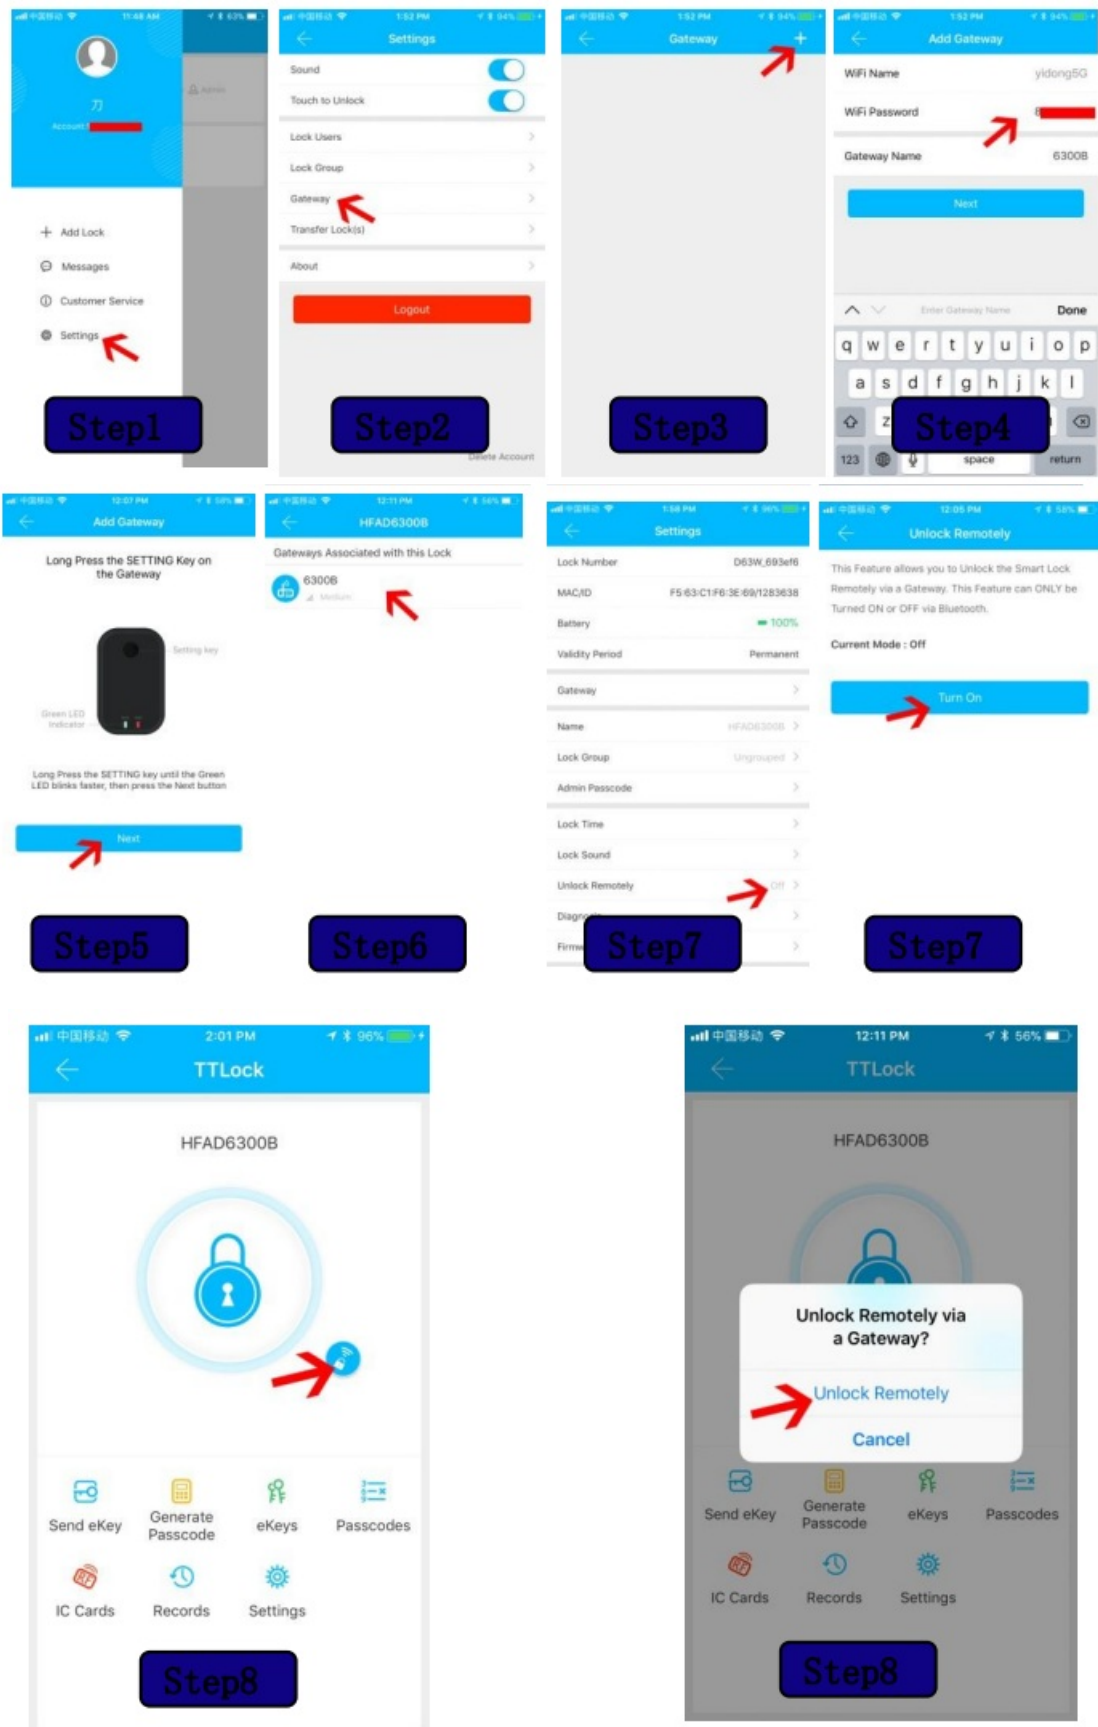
11:48 AM 63%

Account

Admin

Add Lock

Messages

Customer Service

Settings

Step1

1:52 PM 94%

Settings

Sound

Touch to Unlock

Lock Users

Lock Group

Gateway

Transfer Lock(s)

About

Logout

Delete Account

Step2

1:52 PM 94%

Gateway

+

Step3

1:52 PM 94%

Add Gateway

WiFi Name yidong5G

WiFi Password

Gateway Name 6300B

Next

Enter Gateway Name Done

q w e r t y u i o p

a s d f g h j k l

z

123 space return

Step4

12:07 PM 58%

Add Gateway

Long Press the SETTING Key on the Gateway

Setting key

Green LED Indicator

Long Press the SETTING key until the Green LED blinks faster, then press the Next button

Next

Step5

12:11 PM 56%

HFAD6300B

Gateways Associated with this Lock

6300B

Medium

Step6

1:58 PM 96%

Settings

Lock Number D63W_693ef6

MAC/ID F5:63:C1:F6:3E:69/1283638

Battery 100%

Validity Period Permanent

Gateway

Name HFAD6300B

Lock Group Ungrouped

Admin Passcode

Lock Time

Lock Sound

Unlock Remotely Off

Diagn

Firm

Step7

12:05 PM 58%

Unlock Remotely

This Feature allows you to Unlock the Smart Lock Remotely via a Gateway. This Feature can ONLY be Turned ON or OFF via Bluetooth.

Current Mode : Off

Turn On

Step7

中国移动 2:01 PM 96%

TTLock

HFAD6300B

Send eKey

Generate Passcode

eKeys

Passcodes

IC Cards

Records

Settings

Step8

中国移动 12:11 PM 56%

TTLock

HFAD6300B

Unlock Remotely via a Gateway?

Unlock Remotely

Cancel

Send eKey

Generate Passcode

eKeys

Passcodes

IC Cards

Records

Settings

Step8